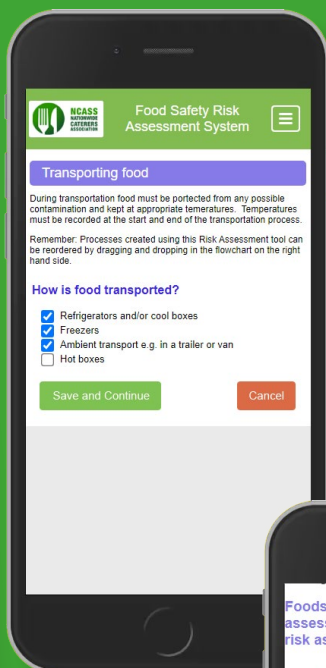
NCASS NATIONWIDE CATERERS ASSOCIATION

Food Safety Risk Assessment System

Transporting food

During transportation food must be portected from any possible contamination and kept at appropriate temeratures. Temperatures must be recorded at the start and end of the transportation process.

Remember: Processes created using this Risk Assessment tool can be reordered by dragging and dropping in the flowchart on the right hand side.

How is food transported?

Refrigerators and/or cool boxes
Freezers
Ambient transport e.g. in a trailer or van
Hot boxes

Save and Continue

Cancel

Foods
assess
risk as